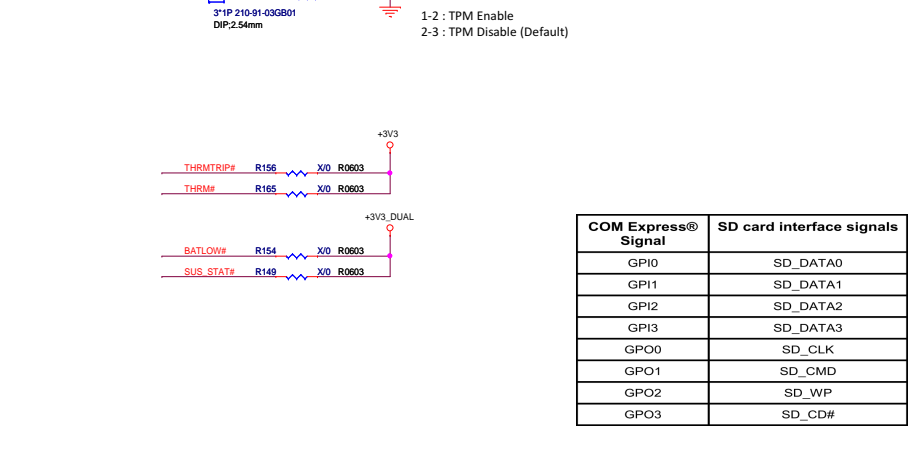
3*1P 210-91-03GB01
DIP;2.54mm

1-2 : TPM Enable
2-3 : TPM Disable (Default)

+3V3

THRMTRIP# R156 X/0 R0603

THRM# R165 X/0 R0603

+3V3_DUAL

BATLOW# R154 X/0 R0603

SUS_STAT# R149 X/0 R0603

| COM Express® Signal | SD card interface signals |
|---|---|
| GPI0 | SD_DATA0 |
| GPI1 | SD_DATA1 |
| GPI2 | SD_DATA2 |
| GPI3 | SD_DATA3 |
| GPO0 | SD_CLK |
| GPO1 | SD_CMD |
| GPO2 | SD_WP |
| GPO3 | SD_CD# |